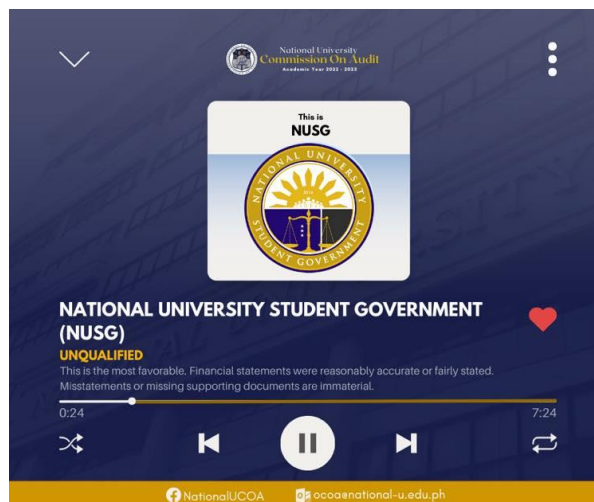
National University
Commission On Audit
Academic Year 2022 - 2023

This is
NUSG

NATIONAL UNIVERSITY
STUDENT GOVERNMENT

NATIONAL UNIVERSITY STUDENT GOVERNMENT (NUSG)

UNQUALIFIED

This is the most favorable. Financial statements were reasonably accurate or fairly stated. Misstatements or missing supporting documents are immaterial.

0:24
7:24

NationalUCOA
ocoa@national-u.edu.ph